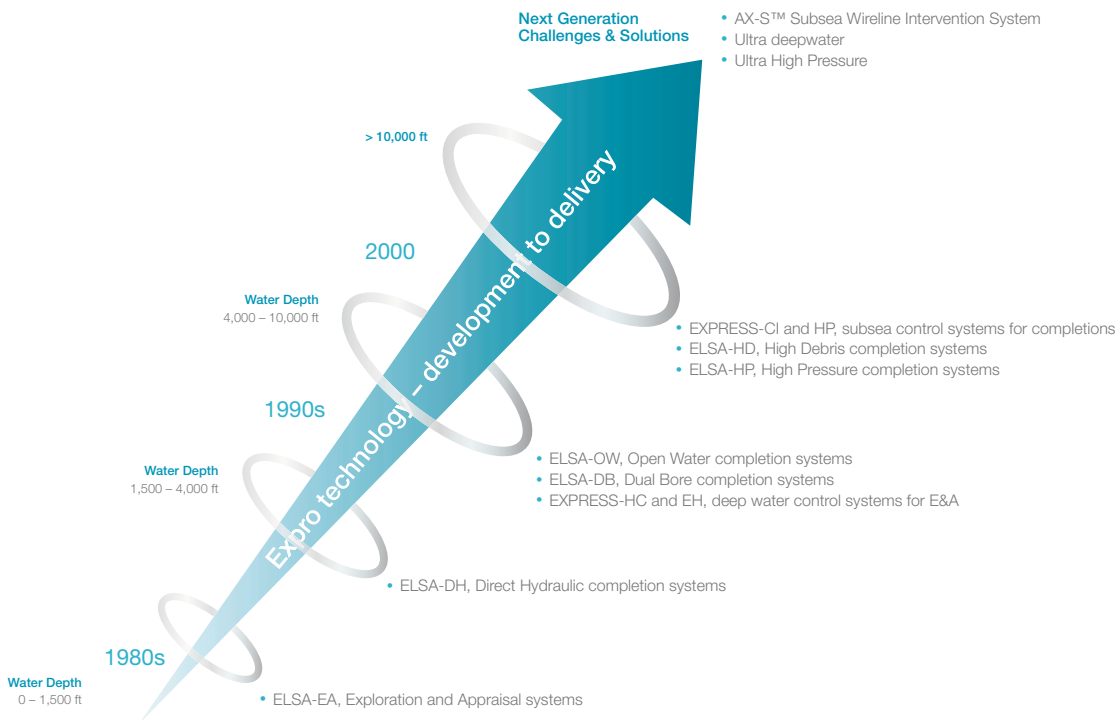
Next Generation Challenges & Solutions

• AX-S™ Subsea Wireline Intervention System
• Ultra deepwater
• Ultra High Pressure

> 10,000 ft

Expro technology – development to delivery

2000

Water Depth
4,000 – 10,000 ft

• EXPRESS-CI and HP, subsea control systems for completions
• ELSA-HD, High Debris completion systems
• ELSA-HP, High Pressure completion systems

1990s

Water Depth
1,500 – 4,000 ft

• ELSA-OW, Open Water completion systems
• ELSA-DB, Dual Bore completion systems
• EXPRESS-HC and EH, deep water control systems for E&A

• ELSA-DH, Direct Hydraulic completion systems

1980s

Water Depth
0 – 1,500 ft

• ELSA-EA, Exploration and Appraisal systems